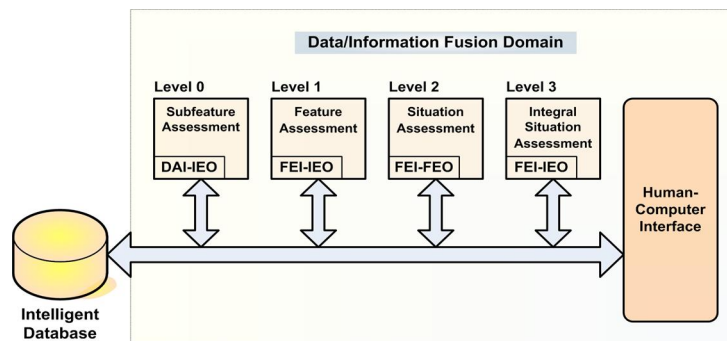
Data/Information Fusion Domain

Level 0

Subfeature Assessment

DAI-IEO

Level 1

Feature Assessment

FEI-IEO

Level 2

Situation Assessment

FEI-FEO

Level 3

Integral Situation Assessment

FEI-IEO

Human-Computer Interface

Intelligent Database